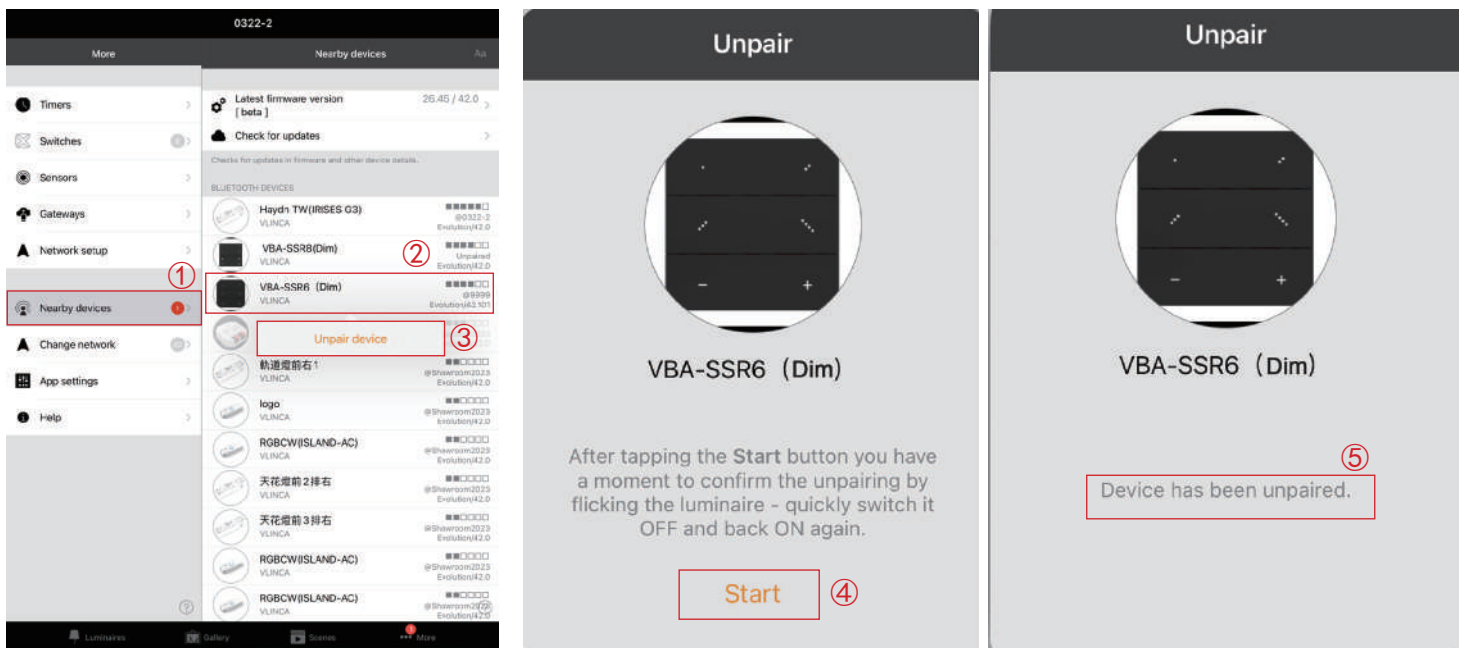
0322-2

More

Timers

Switches

Sensors

Gateways

Network setup

①

Nearby devices

Change network

App settings

Help

Nearby devices

Aa

Latest firmware version [ beta ]

26.45 / 42.0

Check for updates

Checks for updates in firmware and other device details.

BLUETOOTH DEVICES

Haydn TW(IRISES G3)
VLINCA

@0322-2
Evolution/42.0

VBA-SSR8(Dim)
VLINCA

②

Unpaired
Evolution/42.0

VBA-SSR6 (Dim)
VLINCA

@9999
Evolution/42.101

Unpair device

③

軌道燈前右1
VLINCA

@Showroom2023
Evolution/42.0

logo
VLINCA

@Showroom2023
Evolution/42.0

RGBCW(ISLAND-AC)
VLINCA

@Showroom2023
Evolution/42.0

天花燈前2排右
VLINCA

@Showroom2023
Evolution/42.0

天花燈前3排右
VLINCA

@Showroom2023
Evolution/42.0

RGBCW(ISLAND-AC)
VLINCA

@Showroom2023
Evolution/42.0

RGBCW(ISLAND-AC)
VLINCA

@Showroom2023
Evolution/42.0

Luminaires

Gallery

Scenes

More

Unpair

VBA-SSR6 (Dim)

After tapping the Start button you have a moment to confirm the unpairing by flicking the luminaire - quickly switch it OFF and back ON again.

Start

④

Unpair

VBA-SSR6 (Dim)

⑤

Device has been unpaired.